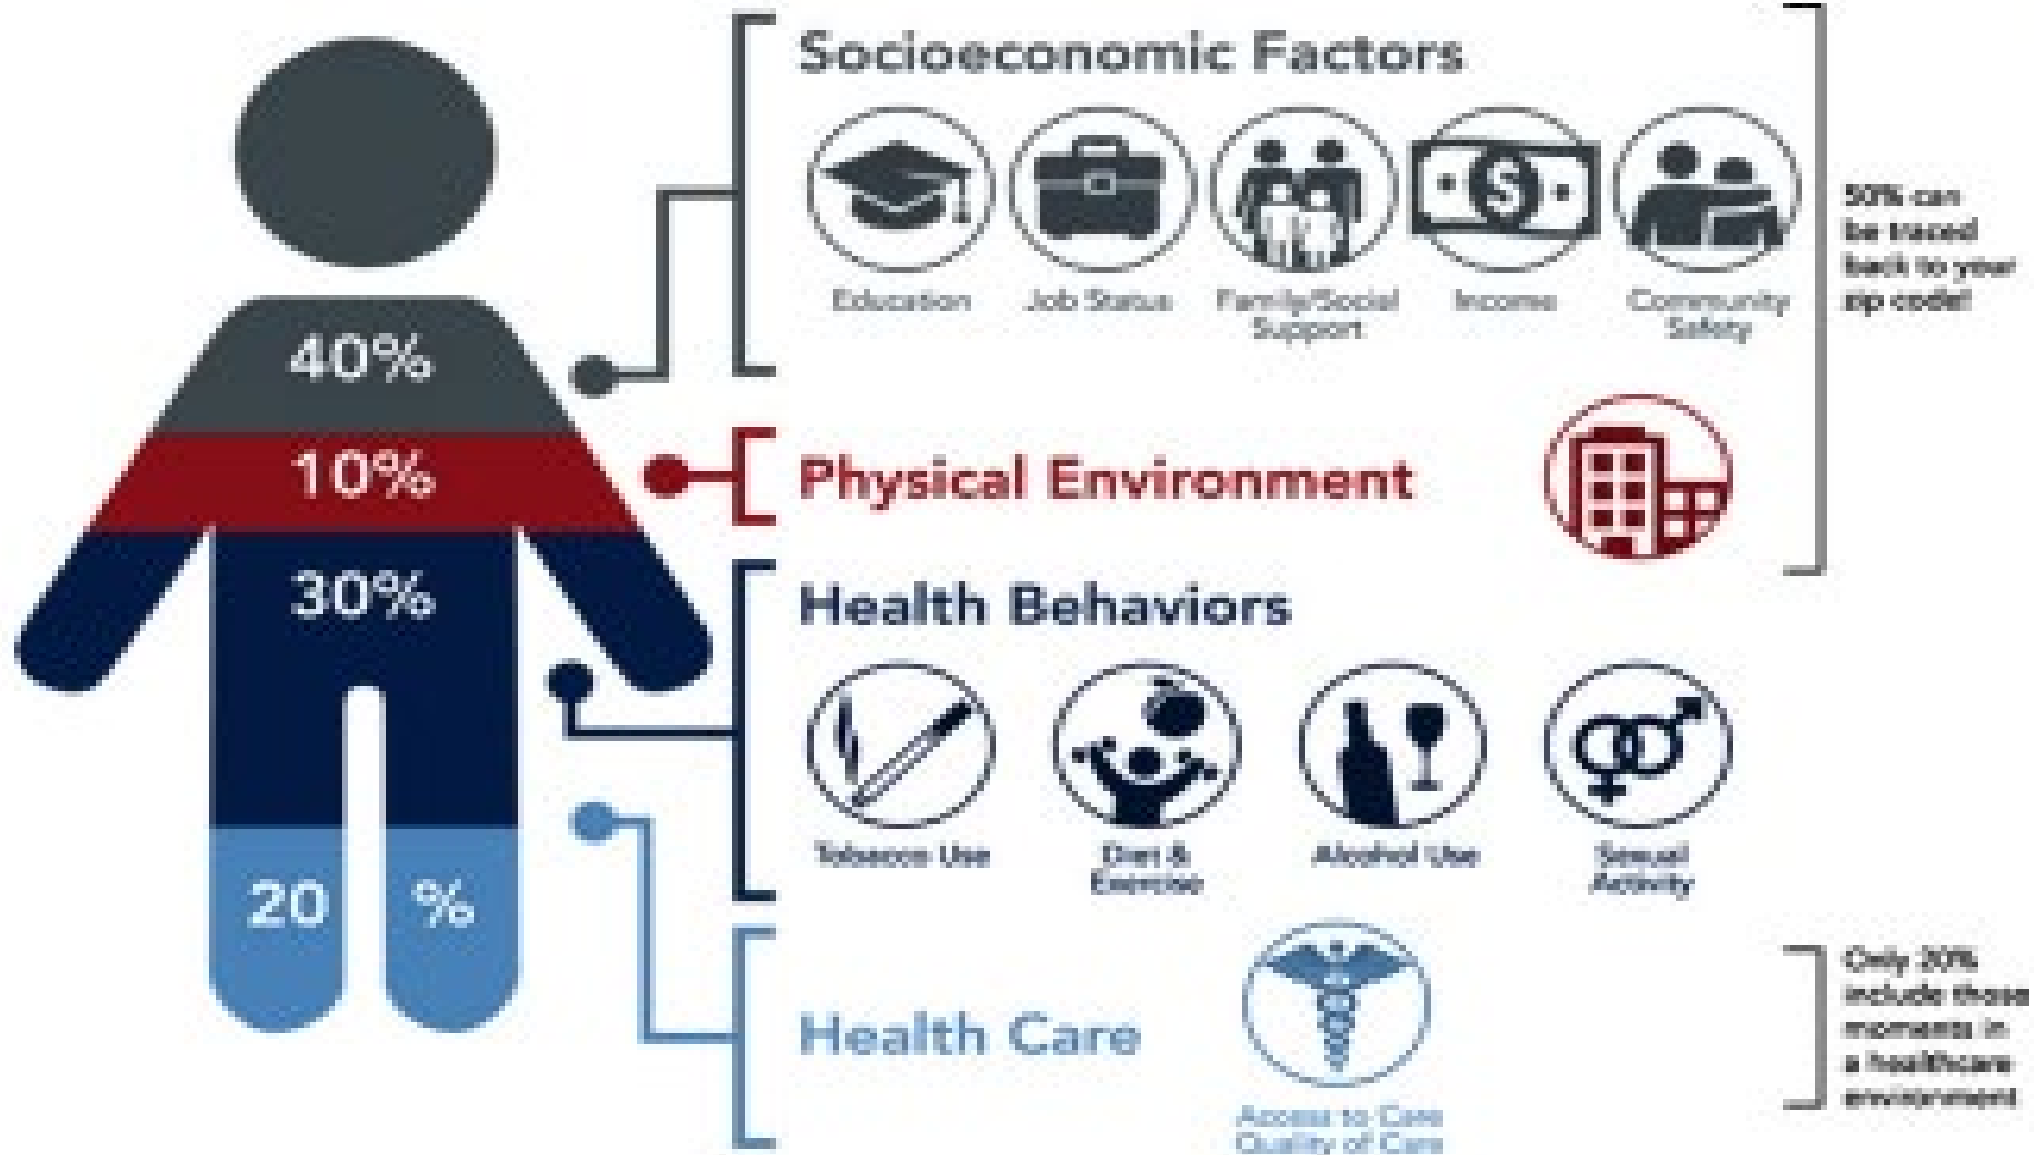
40%

10%

30%

20 %

Socioeconomic Factors

Education

Job Status

Family/Social Support

Income

Community Safety

Physical Environment

50% can be traced back to your zip code!

Health Behaviors

Tobacco Use

Diet & Exercise

Alcohol Use

Sexual Activity

Health Care

Access to Care
Quality of Care

Only 20% include those moments in a healthcare environment